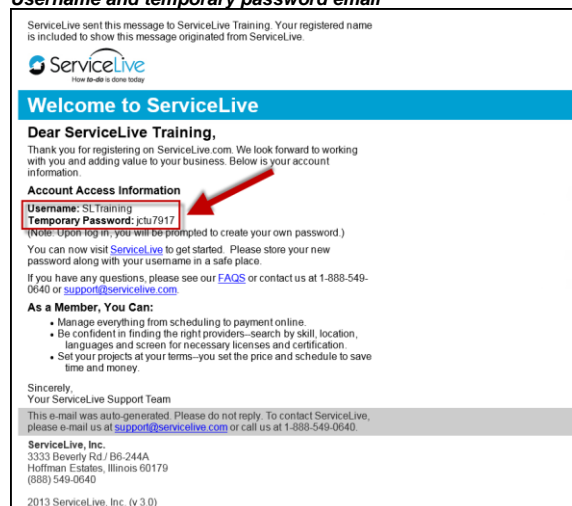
Username and temporary password email

ServiceLive sent this message to ServiceLive Training. Your registered name is included to show this message originated from ServiceLive.

ServiceLive
How to-do is done today

Welcome to ServiceLive

Dear ServiceLive Training,

Thank you for registering on ServiceLive.com. We look forward to working with you and adding value to your business. Below is your account information.

Account Access Information

Username: SLTraining
Temporary Password: jctu7917
(Note: Upon log in, you will be prompted to create your own password.)

You can now visit ServiceLive to get started. Please store your new password along with your username in a safe place.

If you have any questions, please see our FAQS or contact us at 1-888-549-0640 or support@servicelive.com.

As a Member, You Can:

• Manage everything from scheduling to payment online.
• Be confident in finding the right providers--search by skill, location, languages and screen for necessary licenses and certification.
• Set your projects at your terms--you set the price and schedule to save time and money.

Sincerely,
Your ServiceLive Support Team

This e-mail was auto-generated. Please do not reply. To contact ServiceLive, please e-mail us at support@servicelive.com or call us at 1-888-549-0640.

ServiceLive, Inc.
3333 Beverly Rd./ B6-244A
Hoffman Estates, Illinois 60179
(888) 549-0640

2013 ServiceLive, Inc. (v 3.0)